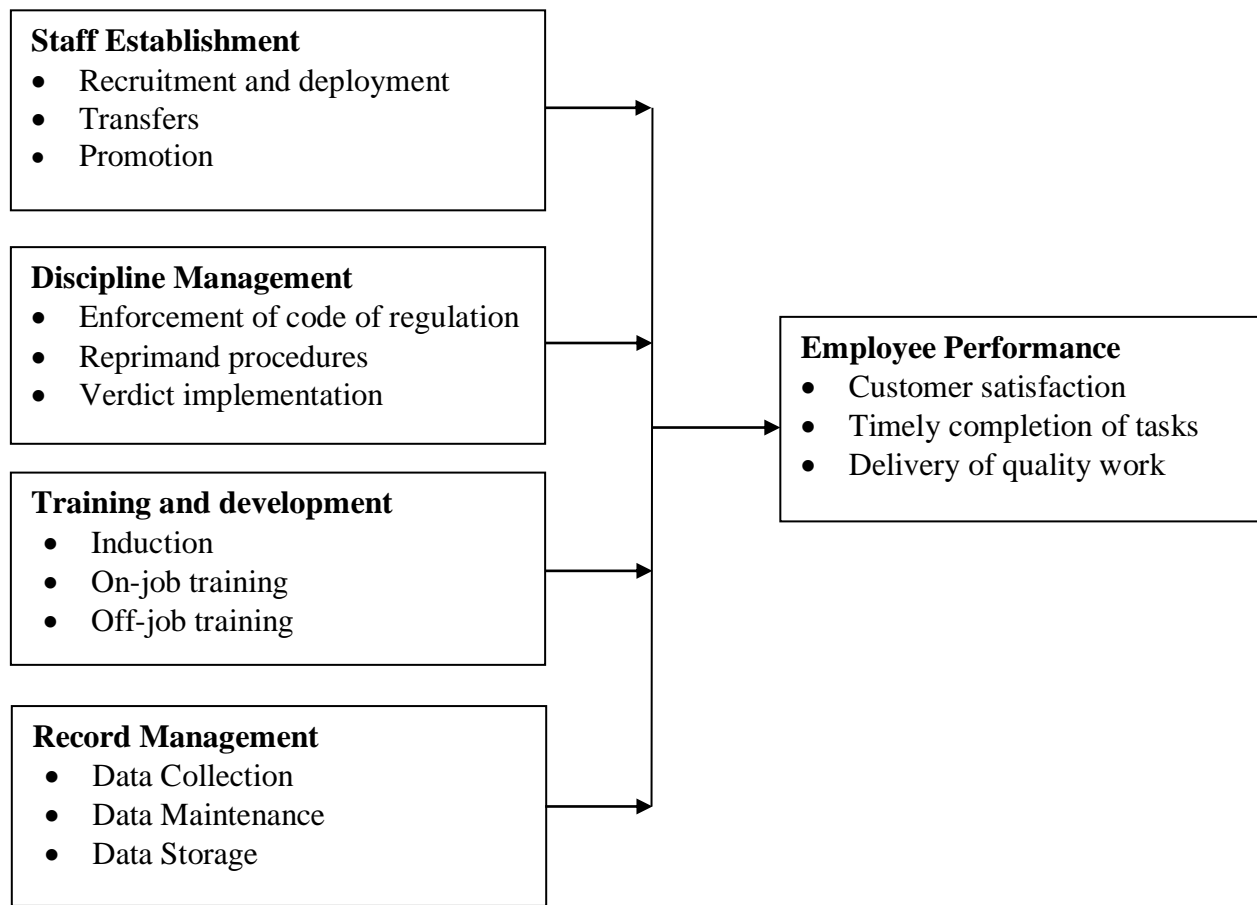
**Staff Establishment**
- Recruitment and deployment
- Transfers
- Promotion

**Discipline Management**
- Enforcement of code of regulation
- Reprimand procedures
- Verdict implementation

**Training and development**
- Induction
- On-job training
- Off-job training

**Record Management**
- Data Collection
- Data Maintenance
- Data Storage

**Employee Performance**
- Customer satisfaction
- Timely completion of tasks
- Delivery of quality work